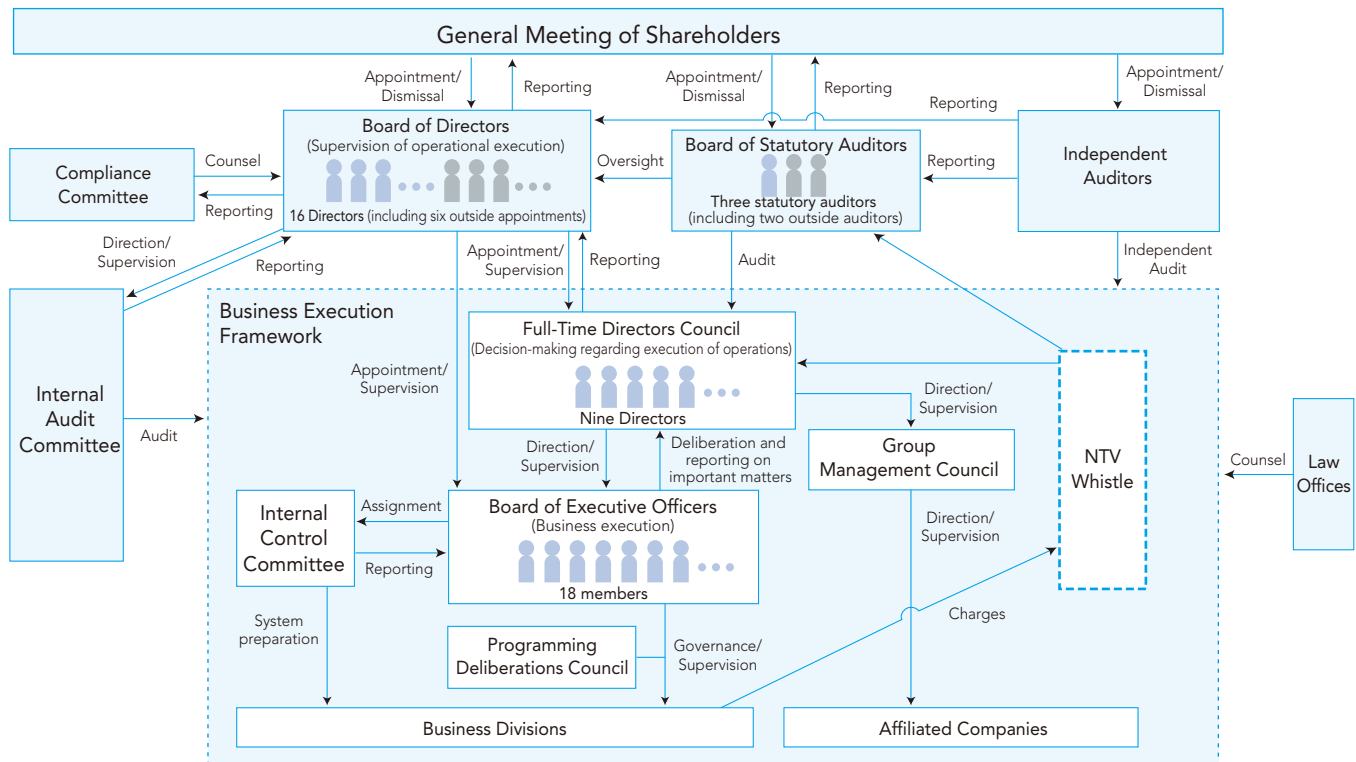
General Meeting of Shareholders

Appointment/ Dismissal

Reporting

Appointment/ Dismissal

Reporting

Appointment/ Dismissal

Reporting

Board of Directors
(Supervision of operational execution)
16 Directors (including six outside appointments)

Compliance Committee

Counsel

Reporting

Oversight

Board of Statutory Auditors
Three statutory auditors
(including two outside auditors)

Reporting

Independent Auditors

Direction/ Supervision

Reporting

Appointment/ Supervision

Reporting

Audit

Independent Audit

Internal Audit Committee

Audit

Business Execution Framework

Appointment/ Supervision

Full-Time Directors Council
(Decision-making regarding execution of operations)
Nine Directors

Direction/ Supervision

Group Management Council

Direction/ Supervision

Deliberation and reporting on important matters

NTV Whistle

Counsel

Law Offices

Internal Control Committee

Assignment

Reporting

Board of Executive Officers
(Business execution)
18 members

Direction/ Supervision

System preparation

Programming Deliberations Council

Governance/ Supervision

Charges

Business Divisions

Affiliated Companies